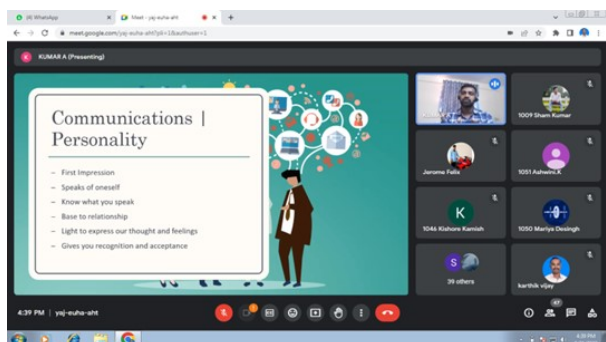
(4) WhatsApp
Meet - yaj-euha-aht
meet.google.com/yaj-euha-aht?pli=1&authuser=1

KUMAR A (Presenting)

Communications | Personality

First Impression
Speaks of oneself
Know what you speak
Base to relationship
Light to express our thought and feelings
Gives you recognition and acceptance

1009 Sham Kumar
Jerome Felix
1051 Ashwini.K
K
1046 Kishore Kamish
1050 Mariya Desingh
S
39 others
karthik vijay

4:39 PM | yaj-euha-aht
47